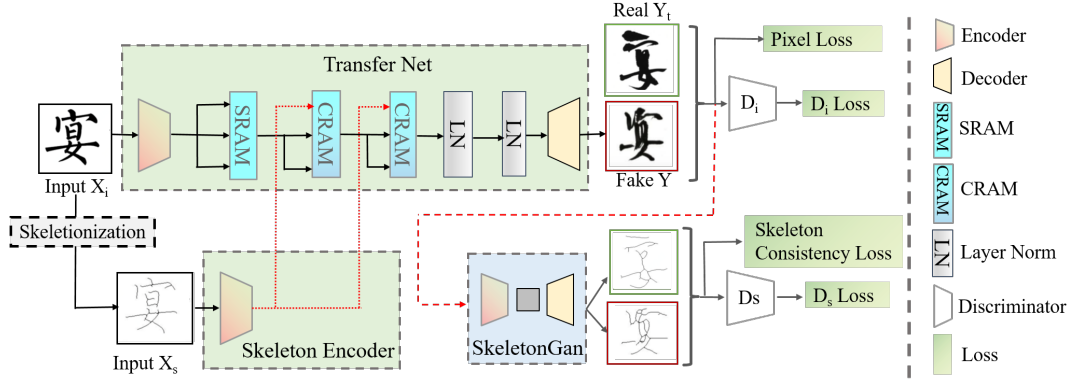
Real $Y_t$

Pixel Loss

Encoder

Transfer Net

Decoder

$D_i$

$D_i$ Loss

宴

SRAM

CRAM

CRAM

LN

LN

SRAM

Input $X_i$

Fake Y

CRAM

Skeletonization

Skeleton Consistency Loss

Layer Norm

Ds

$D_s$ Loss

Discriminator

Input $X_s$

Skeleton Encoder

SkeletonGan

Loss